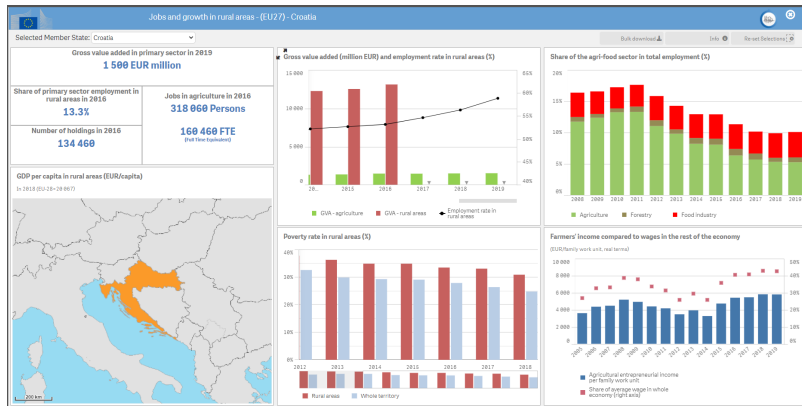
Jobs and growth in rural areas - (EU27) - Croatia

Selected Member State: Croatia

Bulk download | Info | Reset Selections

Gross value added in primary sector in 2019
1 500 EUR million

Share of primary sector employment in rural areas in 2016
13.3%

Jobs in agriculture in 2016
318 060 Persons

160 460 FTE
(Full Time Equivalent)

Number of holdings in 2016
134 460

GDP per capita in rural areas (EUR/capita)
In 2018 (EU-28=28 067)

200 km

Gross value added (million EUR) and employment rate in rural areas (%)

15 000
10 000
5 000
0

60%
55%
50%
45%
40%

20... 2015 2016 2017 2018 2019

GVA - agriculture
GVA - rural areas
Employment rate in rural areas

Share of the agri-food sector in total employment (%)

2008 2009 2010 2011 2012 2013 2014 2015 2016 2017 2018 2019

Agriculture
Forestry
Food industry

Poverty rate in rural areas (%)

30%
20%
10%
0%

2012 2013 2014 2015 2016 2017 2018

Rural areas
Whole territory

Farmers' income compared to wages in the rest of the economy
(EUR/family work unit, real terms)

10 000
9 000
8 000
7 000
6 000
5 000
4 000
3 000
2 000
1 000
0

50%
40%
30%
20%
10%
0%

2005 2006 2007 2008 2009 2010 2011 2012 2013 2014 2015 2016 2017 2018 2019

Agricultural entrepreneurial income per family work unit
Share of average wage in whole economy (right axis)